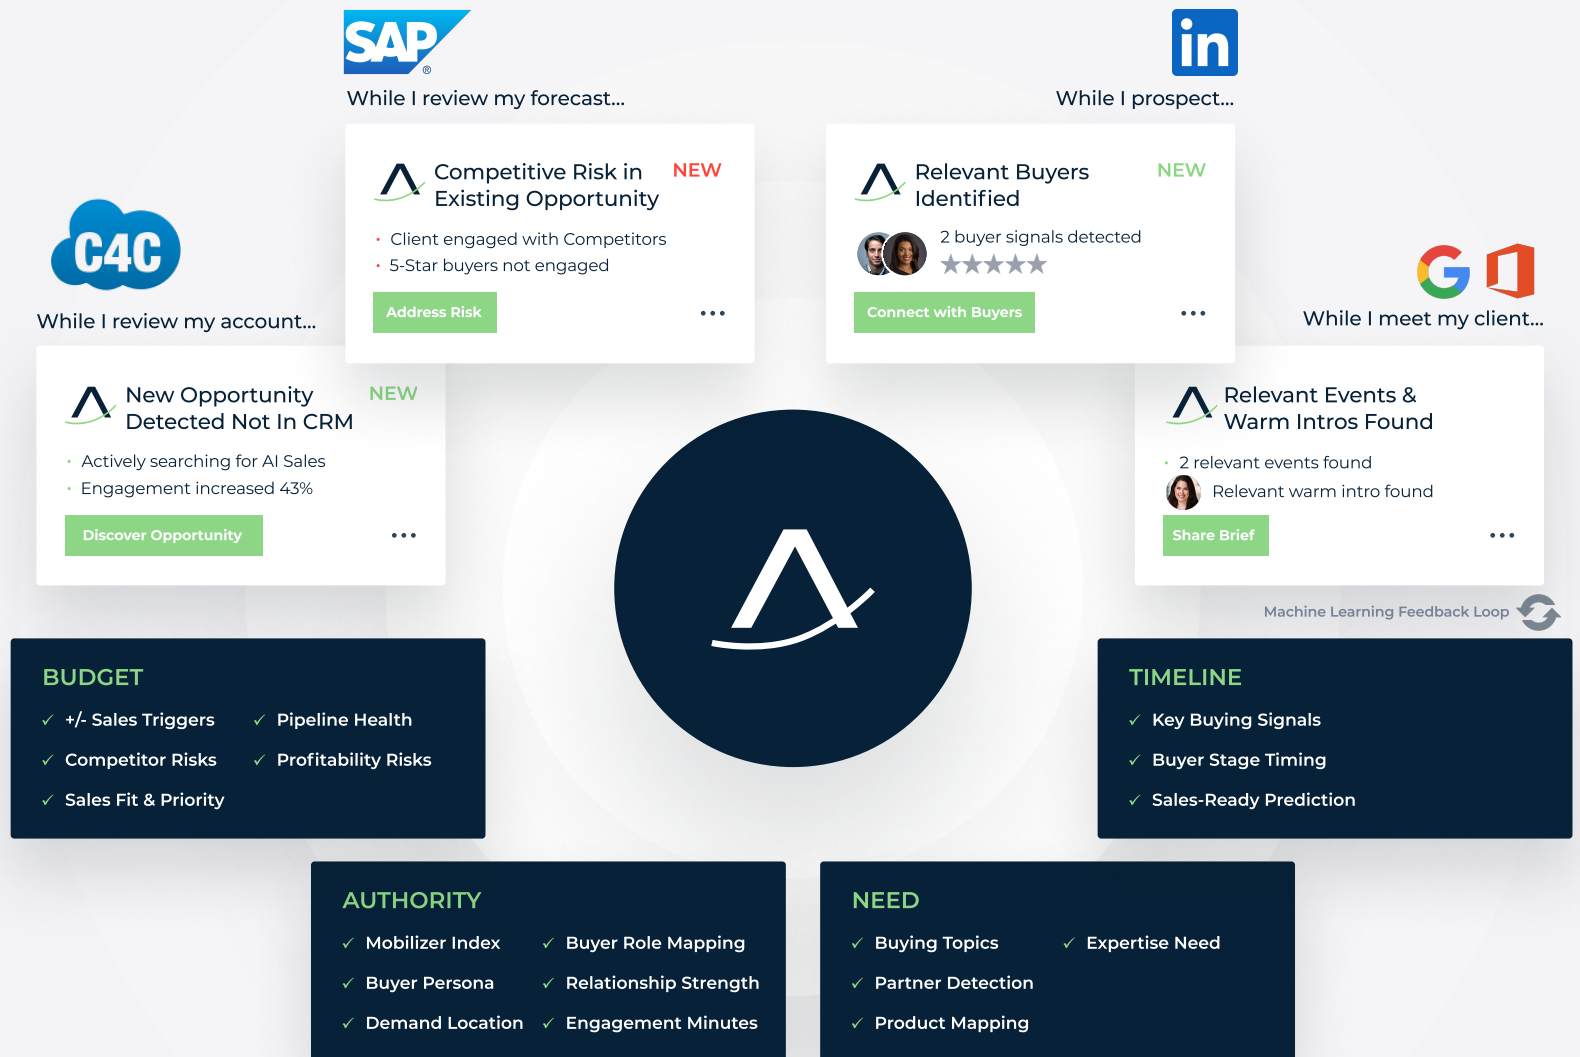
SAP
While I review my forecast...

Competitive Risk in Existing Opportunity NEW
• Client engaged with Competitors
• 5-Star buyers not engaged
Address Risk •••

in
While I prospect...

Relevant Buyers Identified NEW
2 buyer signals detected
★★★★★
Connect with Buyers •••

C4C
While I review my account...

New Opportunity Detected Not In CRM NEW
• Actively searching for AI Sales
• Engagement increased 43%
Discover Opportunity •••

While I meet my client...

Relevant Events & Warm Intros Found
• 2 relevant events found
Relevant warm intro found
Share Brief •••

Machine Learning Feedback Loop

BUDGET
✓ +/- Sales Triggers ✓ Pipeline Health
✓ Competitor Risks ✓ Profitability Risks
✓ Sales Fit & Priority

TIMELINE
✓ Key Buying Signals
✓ Buyer Stage Timing
✓ Sales-Ready Prediction

AUTHORITY
✓ Mobilizer Index ✓ Buyer Role Mapping
✓ Buyer Persona ✓ Relationship Strength
✓ Demand Location ✓ Engagement Minutes

NEED
✓ Buying Topics ✓ Expertise Need
✓ Partner Detection
✓ Product Mapping